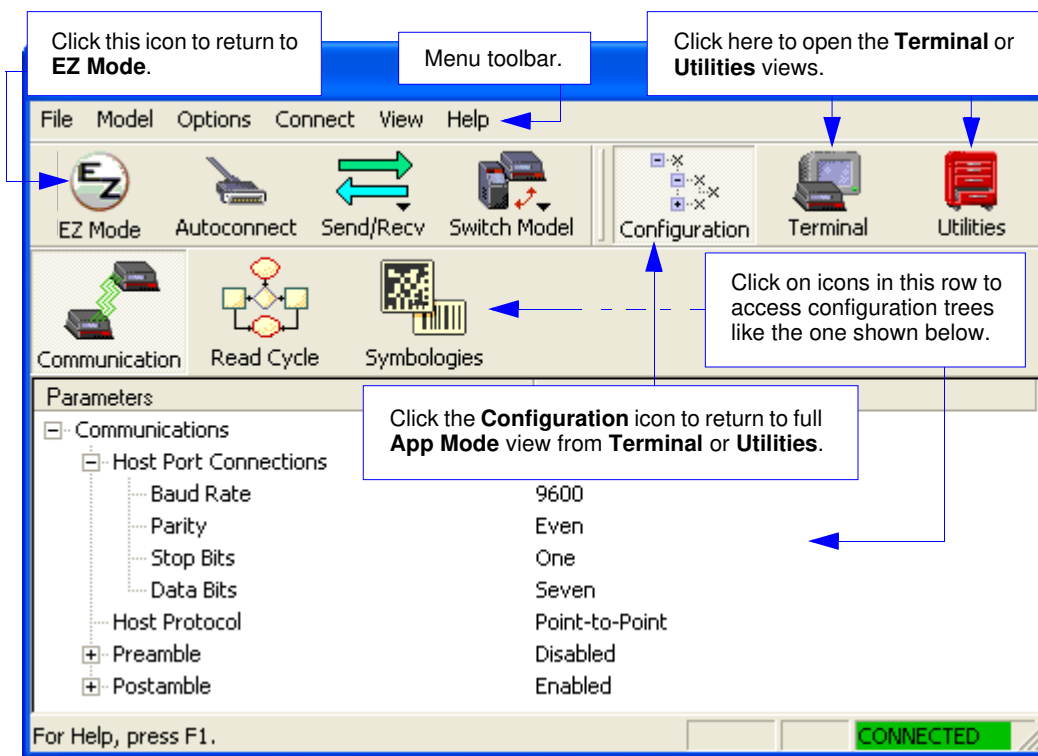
Click this icon to return to **EZ Mode**.

Menu toolbar.

Click here to open the **Terminal** or **Utilities** views.

File Model Options Connect View Help

EZ Mode Autoconnect Send/Recv Switch Model Configuration Terminal Utilities

Communication Read Cycle Symbologies

Click on icons in this row to access configuration trees like the one shown below.

Parameters

Click the **Configuration** icon to return to full **App Mode** view from **Terminal** or **Utilities**.

| | |
|---|---|
| Communications | |
| Host Port Connections | |
| Baud Rate | 9600 |
| Parity | Even |
| Stop Bits | One |
| Data Bits | Seven |
| Host Protocol | Point-to-Point |
| Preamble | Disabled |
| Postamble | Enabled |

For Help, press F1. CONNECTED